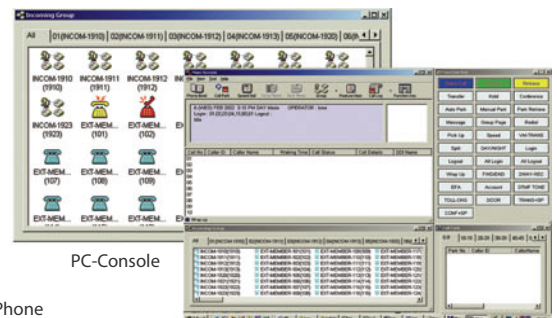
Incoming Group

All | 01(INCOM-1910) | 02(INCOM-1911) | 03(INCOM-1912) | 04(INCOM-1913) | 05(INCOM-1920) | 06(I

INCOM-1910 (1910)
INCOM-1911 (1911)
INCOM-1912 (1912)
INCOM-1923 (1923)
EXT-MEM... (101)
EXT-MEM... (102)
EXT-MEM... (107)
EXT-MEM... (108)
EXT-MEM... (109)
EXT-MEM...
EXT-MEM...
EXT-MEM...

Transfer | Hold | Conference
Auto Park | Manual Park | Park Retrieve
Message | Group Page | Redial
Pick Up | Speed | VM-TRANS
Split | DAY/NIGHT | Login
Logout | All Login | All Logout
Wrap Up | FWD/END | DIAL-REC
BFA | Account | DTMF TONE
TOLL-CHG | DOOR | TRANS-VSP
CONF-VSP

Release

Call No | Caller ID | Caller Name | Waiting Time | Call Status | Call Details

PC-Console

Phone